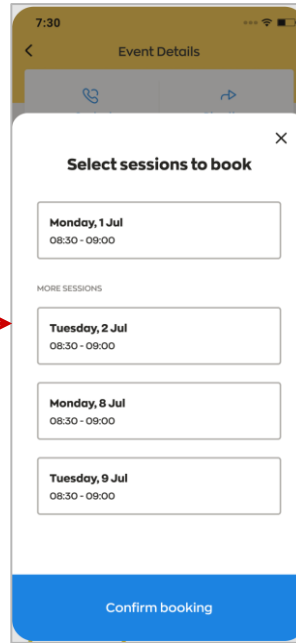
7:30

<

Event Details

×

Select sessions to book

Monday, 1 Jul
08:30 - 09:00

MORE SESSIONS

Tuesday, 2 Jul
08:30 - 09:00

Monday, 8 Jul
08:30 - 09:00

Tuesday, 9 Jul
08:30 - 09:00

Confirm booking